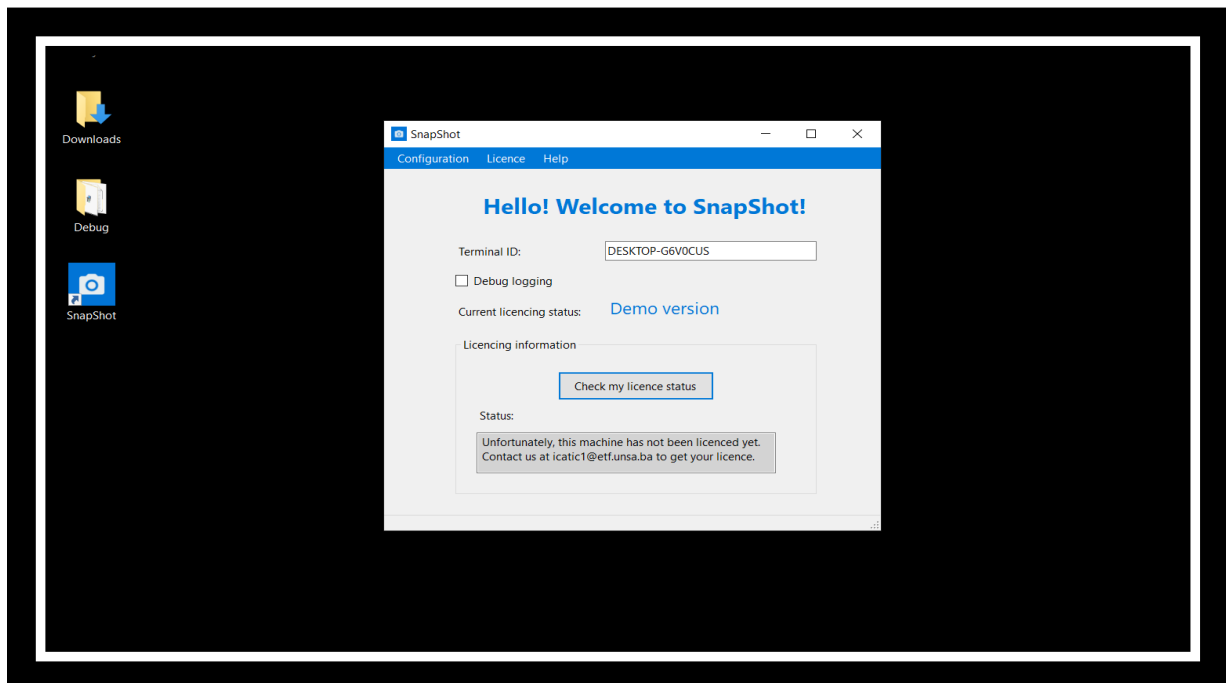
Downloads

Debug

SnapShot

SnapShot

Configuration Licence Help

Hello! Welcome to SnapShot!

Terminal ID: DESKTOP-G6V0CUS

Debug logging

Current licencing status: Demo version

Licencing information

Check my licence status

Status:

Unfortunately, this machine has not been licenced yet. Contact us at icatic1@etf.unsa.ba to get your licence.